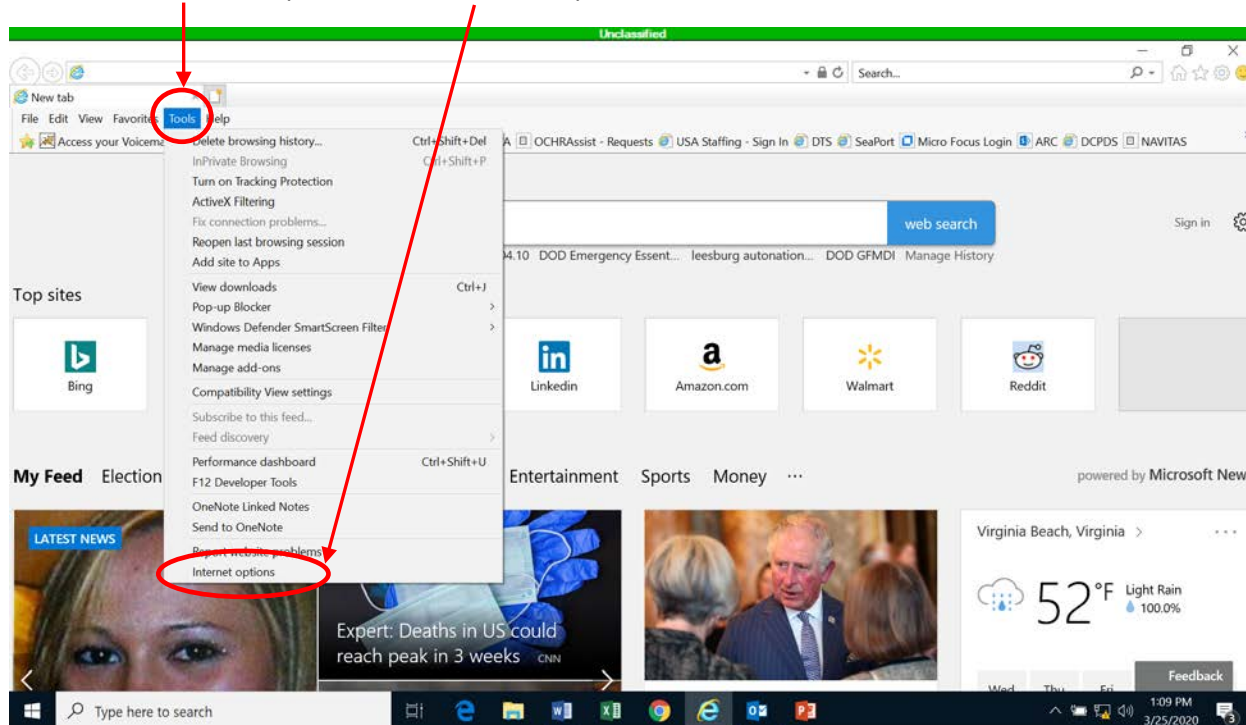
Unclassified

Search...

New tab

File Edit View Favorites Tools Help

Access your Voicema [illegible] A OCHRAssist - Requests USA Staffing - Sign In DTS SeaPort Micro Focus Login ARC DCPDS NAVITAS

Delete browsing history... Ctrl+Shift+Del
InPrivate Browsing Ctrl+Shift+P
Turn on Tracking Protection
ActiveX Filtering
Fix connection problems...
Reopen last browsing session
Add site to Apps
View downloads Ctrl+J
Pop-up Blocker
Windows Defender SmartScreen Filter
Manage media licenses
Manage add-ons
Compatibility View settings
Subscribe to this feed...
Feed discovery
Performance dashboard Ctrl+Shift+U
F12 Developer Tools
OneNote Linked Notes
Send to OneNote
Report website problems
Internet options

web search

Sign in

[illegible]4.10 DOD Emergency Essent... leesburg autonation... DOD GFMDI Manage History

Top sites

Bing

Linkedin

Amazon.com

Walmart

Reddit

My Feed Election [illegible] Entertainment Sports Money ···

powered by Microsoft New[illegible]

LATEST NEWS

Expert: Deaths in US could reach peak in 3 weeks CNN

Virginia Beach, Virginia >

52°F Light Rain 100.0%

Feedback

Wed Thu Fri

Type here to search

1:09 PM 3/25/2020